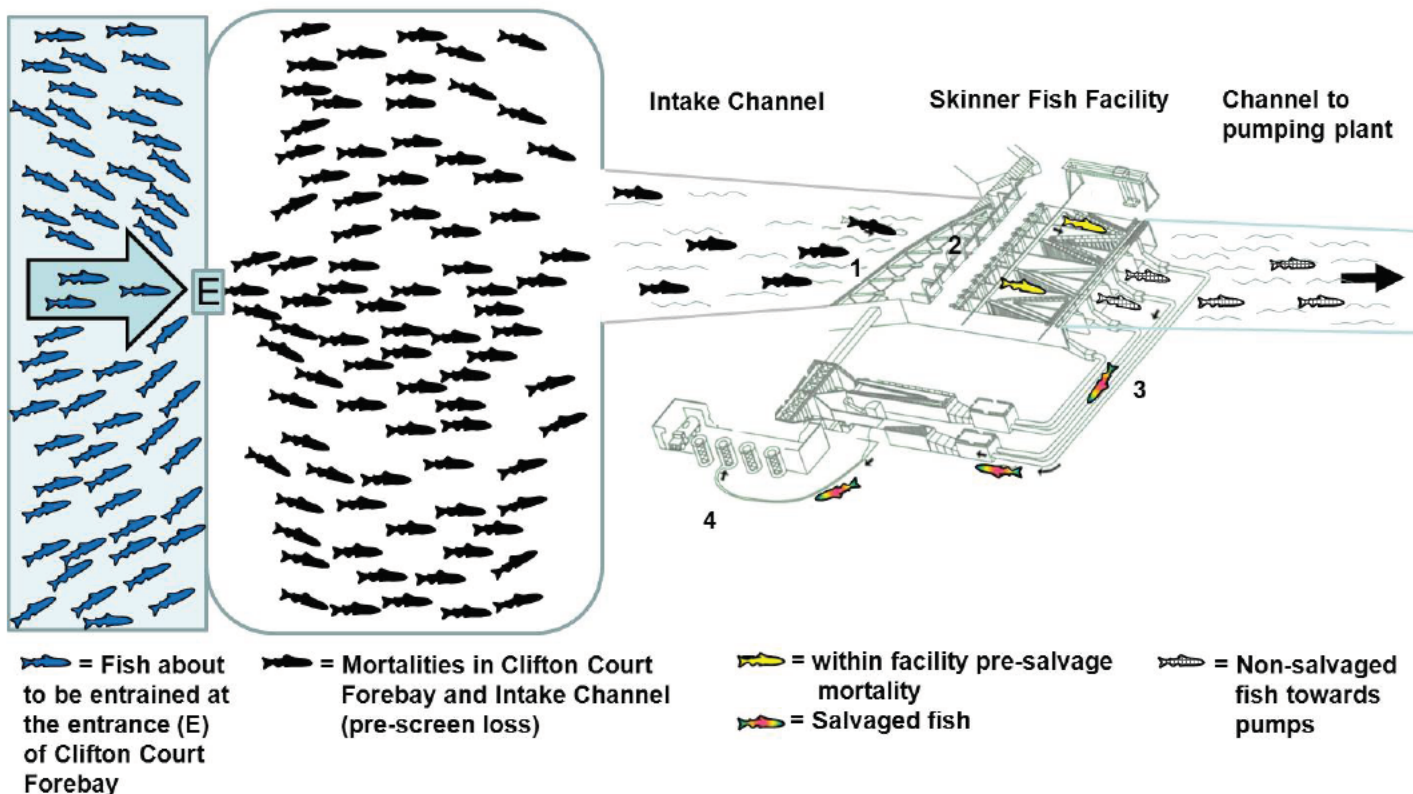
Intake Channel

Skinner Fish Facility

Channel to pumping plant

E

1

2

3

4

= Fish about to be entrained at the entrance (E) of Clifton Court Forebay

= Mortalities in Clifton Court Forebay and Intake Channel (pre-screen loss)

= within facility pre-salvage mortality

= Salvaged fish

= Non-salvaged fish towards pumps